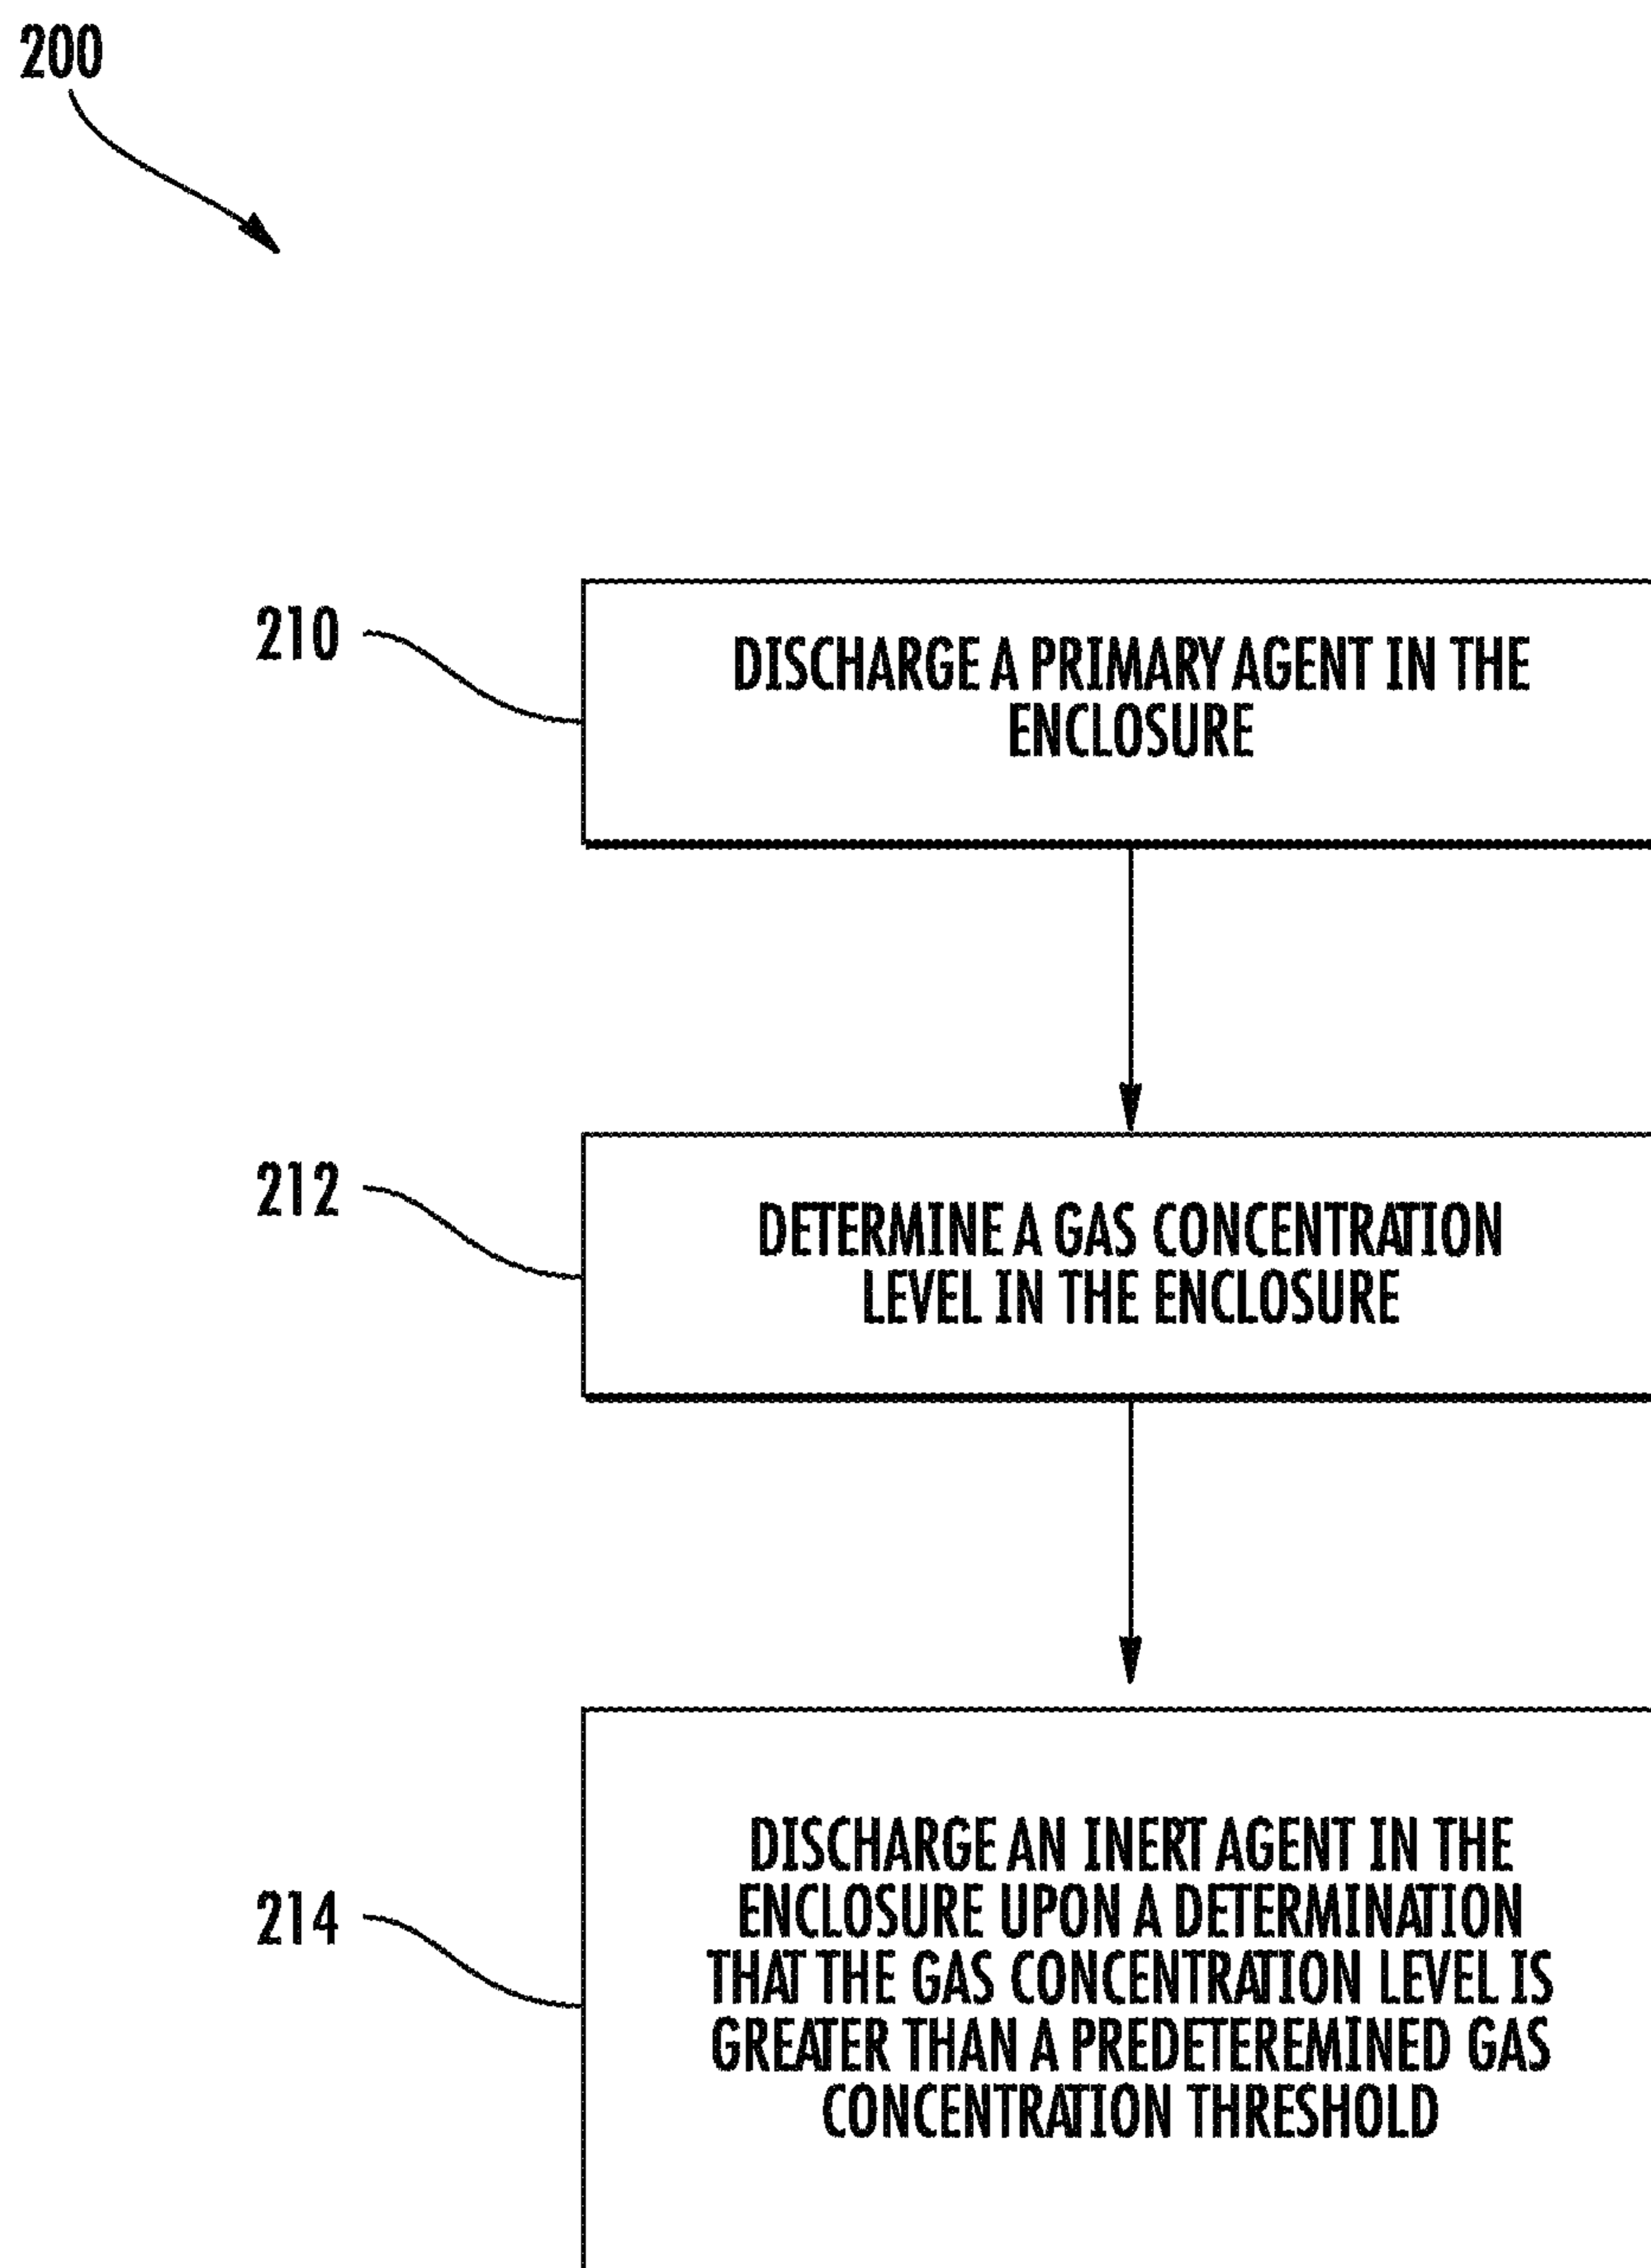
200

210

DISCHARGE A PRIMARY AGENT IN THE ENCLOSURE

212

DETERMINE A GAS CONCENTRATION LEVEL IN THE ENCLOSURE

214

DISCHARGE AN INERT AGENT IN THE ENCLOSURE UPON A DETERMINATION THAT THE GAS CONCENTRATION LEVEL IS GREATER THAN A PREDETEREMINED GAS CONCENTRATION THRESHOLD